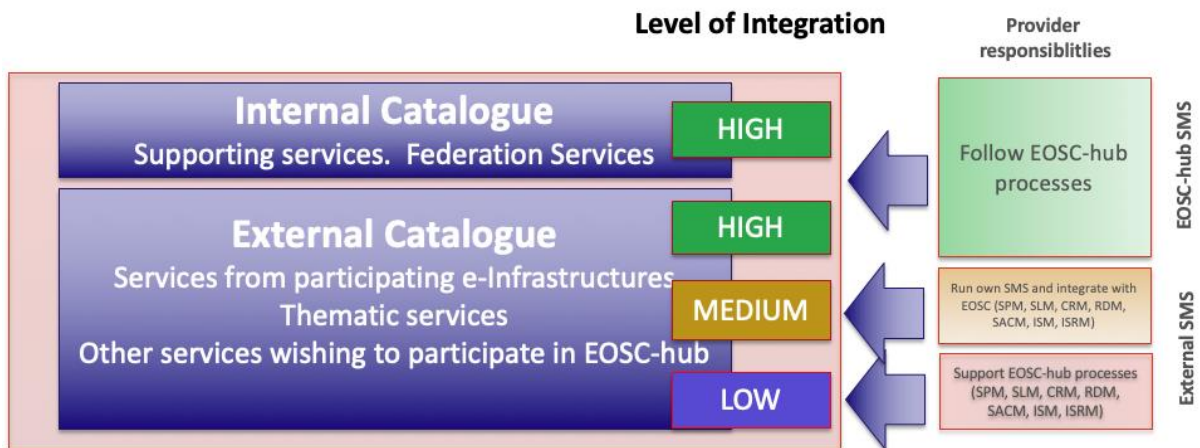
Level of Integration

Provider responsiblitlies

Internal Catalogue
Supporting services. Federation Services

HIGH

External Catalogue
Services from participating e-Infrastructures
Thematic services
Other services wishing to participate in EOSC-hub

HIGH

MEDIUM

LOW

Follow EOSC-hub processes

Run own SMS and integrate with EOSC (SPM, SLM, CRM, RDM, SACM, ISM, ISRM)

Support EOSC-hub processes (SPM, SLM, CRM, RDM, SACM, ISM, ISRM)

EOSC-hub SMS

External SMS